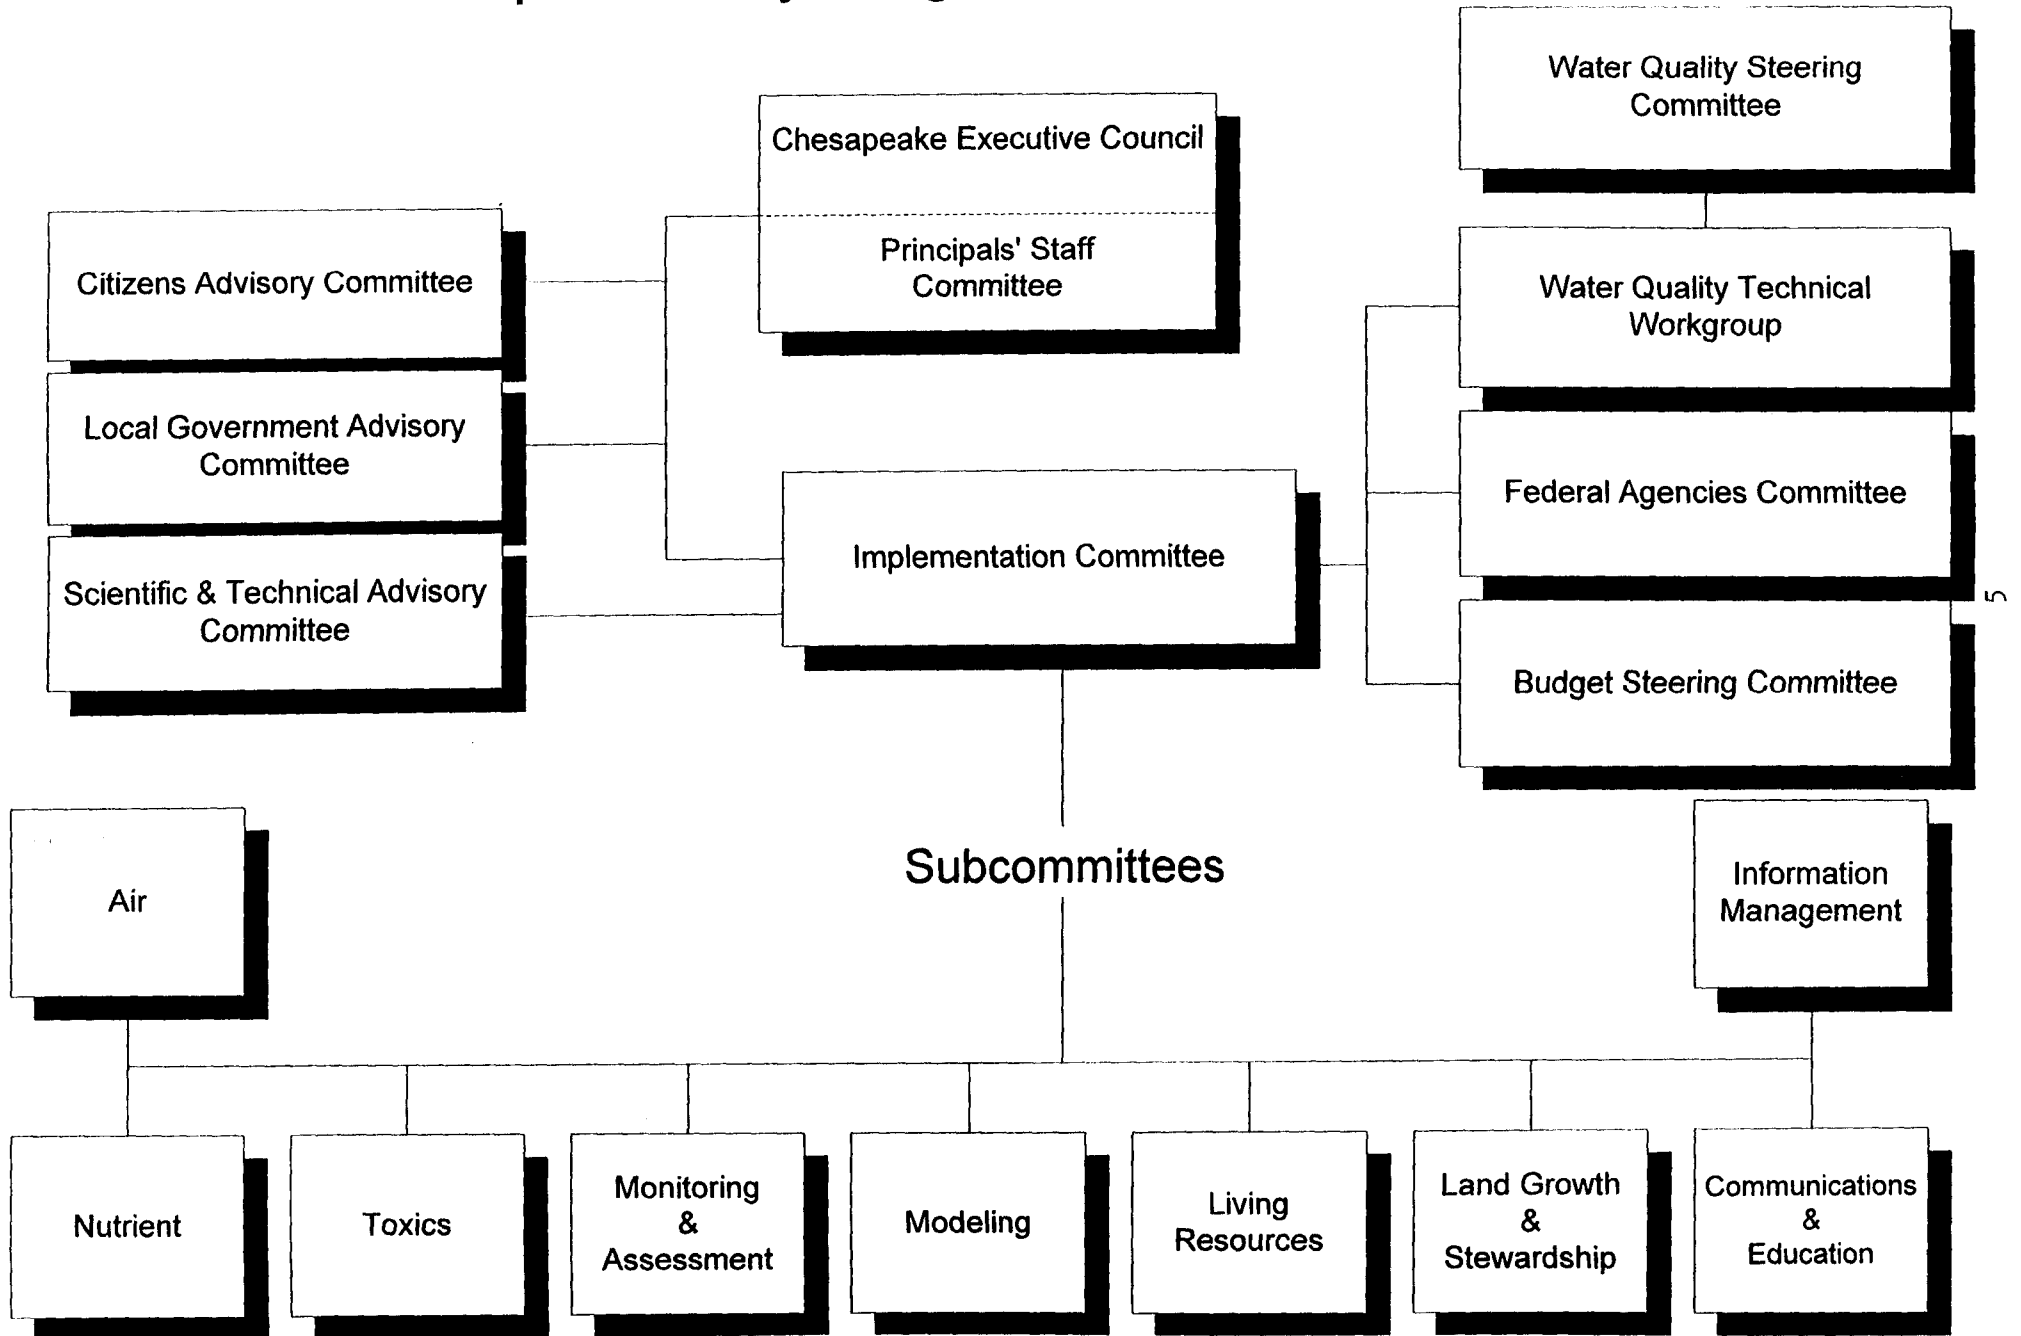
Water Quality Steering Committee

Chesapeake Executive Council

Principals' Staff Committee

Citizens Advisory Committee

Local Government Advisory Committee

Scientific & Technical Advisory Committee

Implementation Committee

Water Quality Technical Workgroup

Federal Agencies Committee

Budget Steering Committee

5

Subcommittees

Air

Information Management

Nutrient

Toxics

Monitoring & Assessment

Modeling

Living Resources

Land Growth & Stewardship

Communications & Education